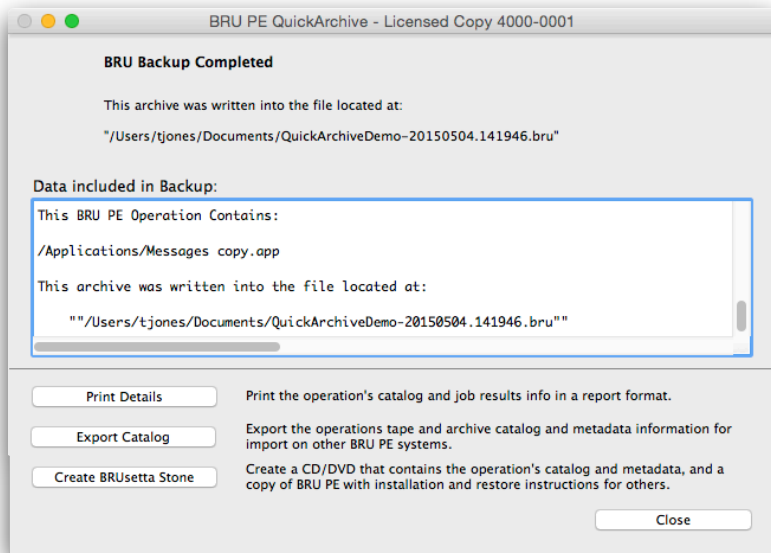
BRU PE QuickArchive - Licensed Copy 4000-0001

BRU Backup Completed

This archive was written into the file located at:

"/Users/tjones/Documents/QuickArchiveDemo-20150504.141946.bru"

Data included in Backup:

This BRU PE Operation Contains:

/Applications/Messages copy.app

This archive was written into the file located at:

""/Users/tjones/Documents/QuickArchiveDemo-20150504.141946.bru""

Print Details

Print the operation's catalog and job results info in a report format.

Export Catalog

Export the operations tape and archive catalog and metadata information for import on other BRU PE systems.

Create BRUsetta Stone

Create a CD/DVD that contains the operation's catalog and metadata, and a copy of BRU PE with installation and restore instructions for others.

Close